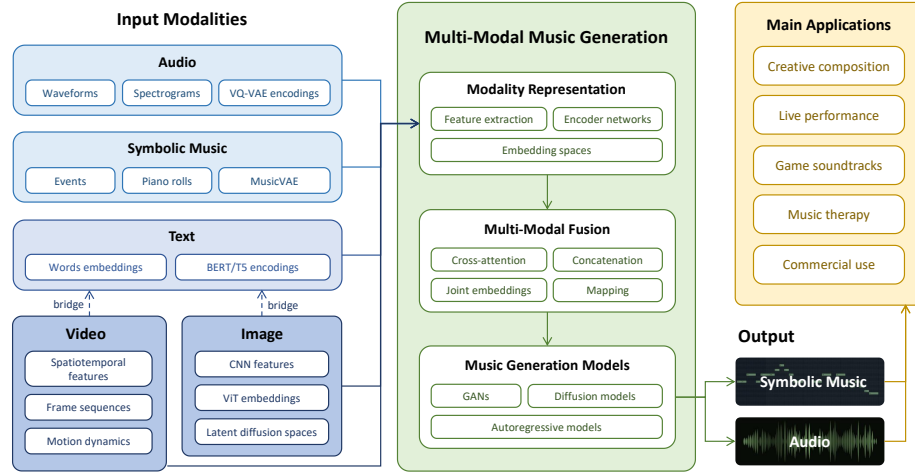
Input Modalities

Audio
Waveforms
Spectrograms
VQ-VAE encodings

Symbolic Music
Events
Piano rolls
MusicVAE

Text
Words embeddings
BERT/T5 encodings

bridge
bridge

Video
Spatiotemporal features
Frame sequences
Motion dynamics

Image
CNN features
ViT embeddings
Latent diffusion spaces

Multi-Modal Music Generation

Modality Representation
Feature extraction
Encoder networks
Embedding spaces

Multi-Modal Fusion
Cross-attention
Concatenation
Joint embeddings
Mapping

Music Generation Models
GANs
Diffusion models
Autoregressive models

Main Applications
Creative composition
Live performance
Game soundtracks
Music therapy
Commercial use

Output
Symbolic Music
Audio